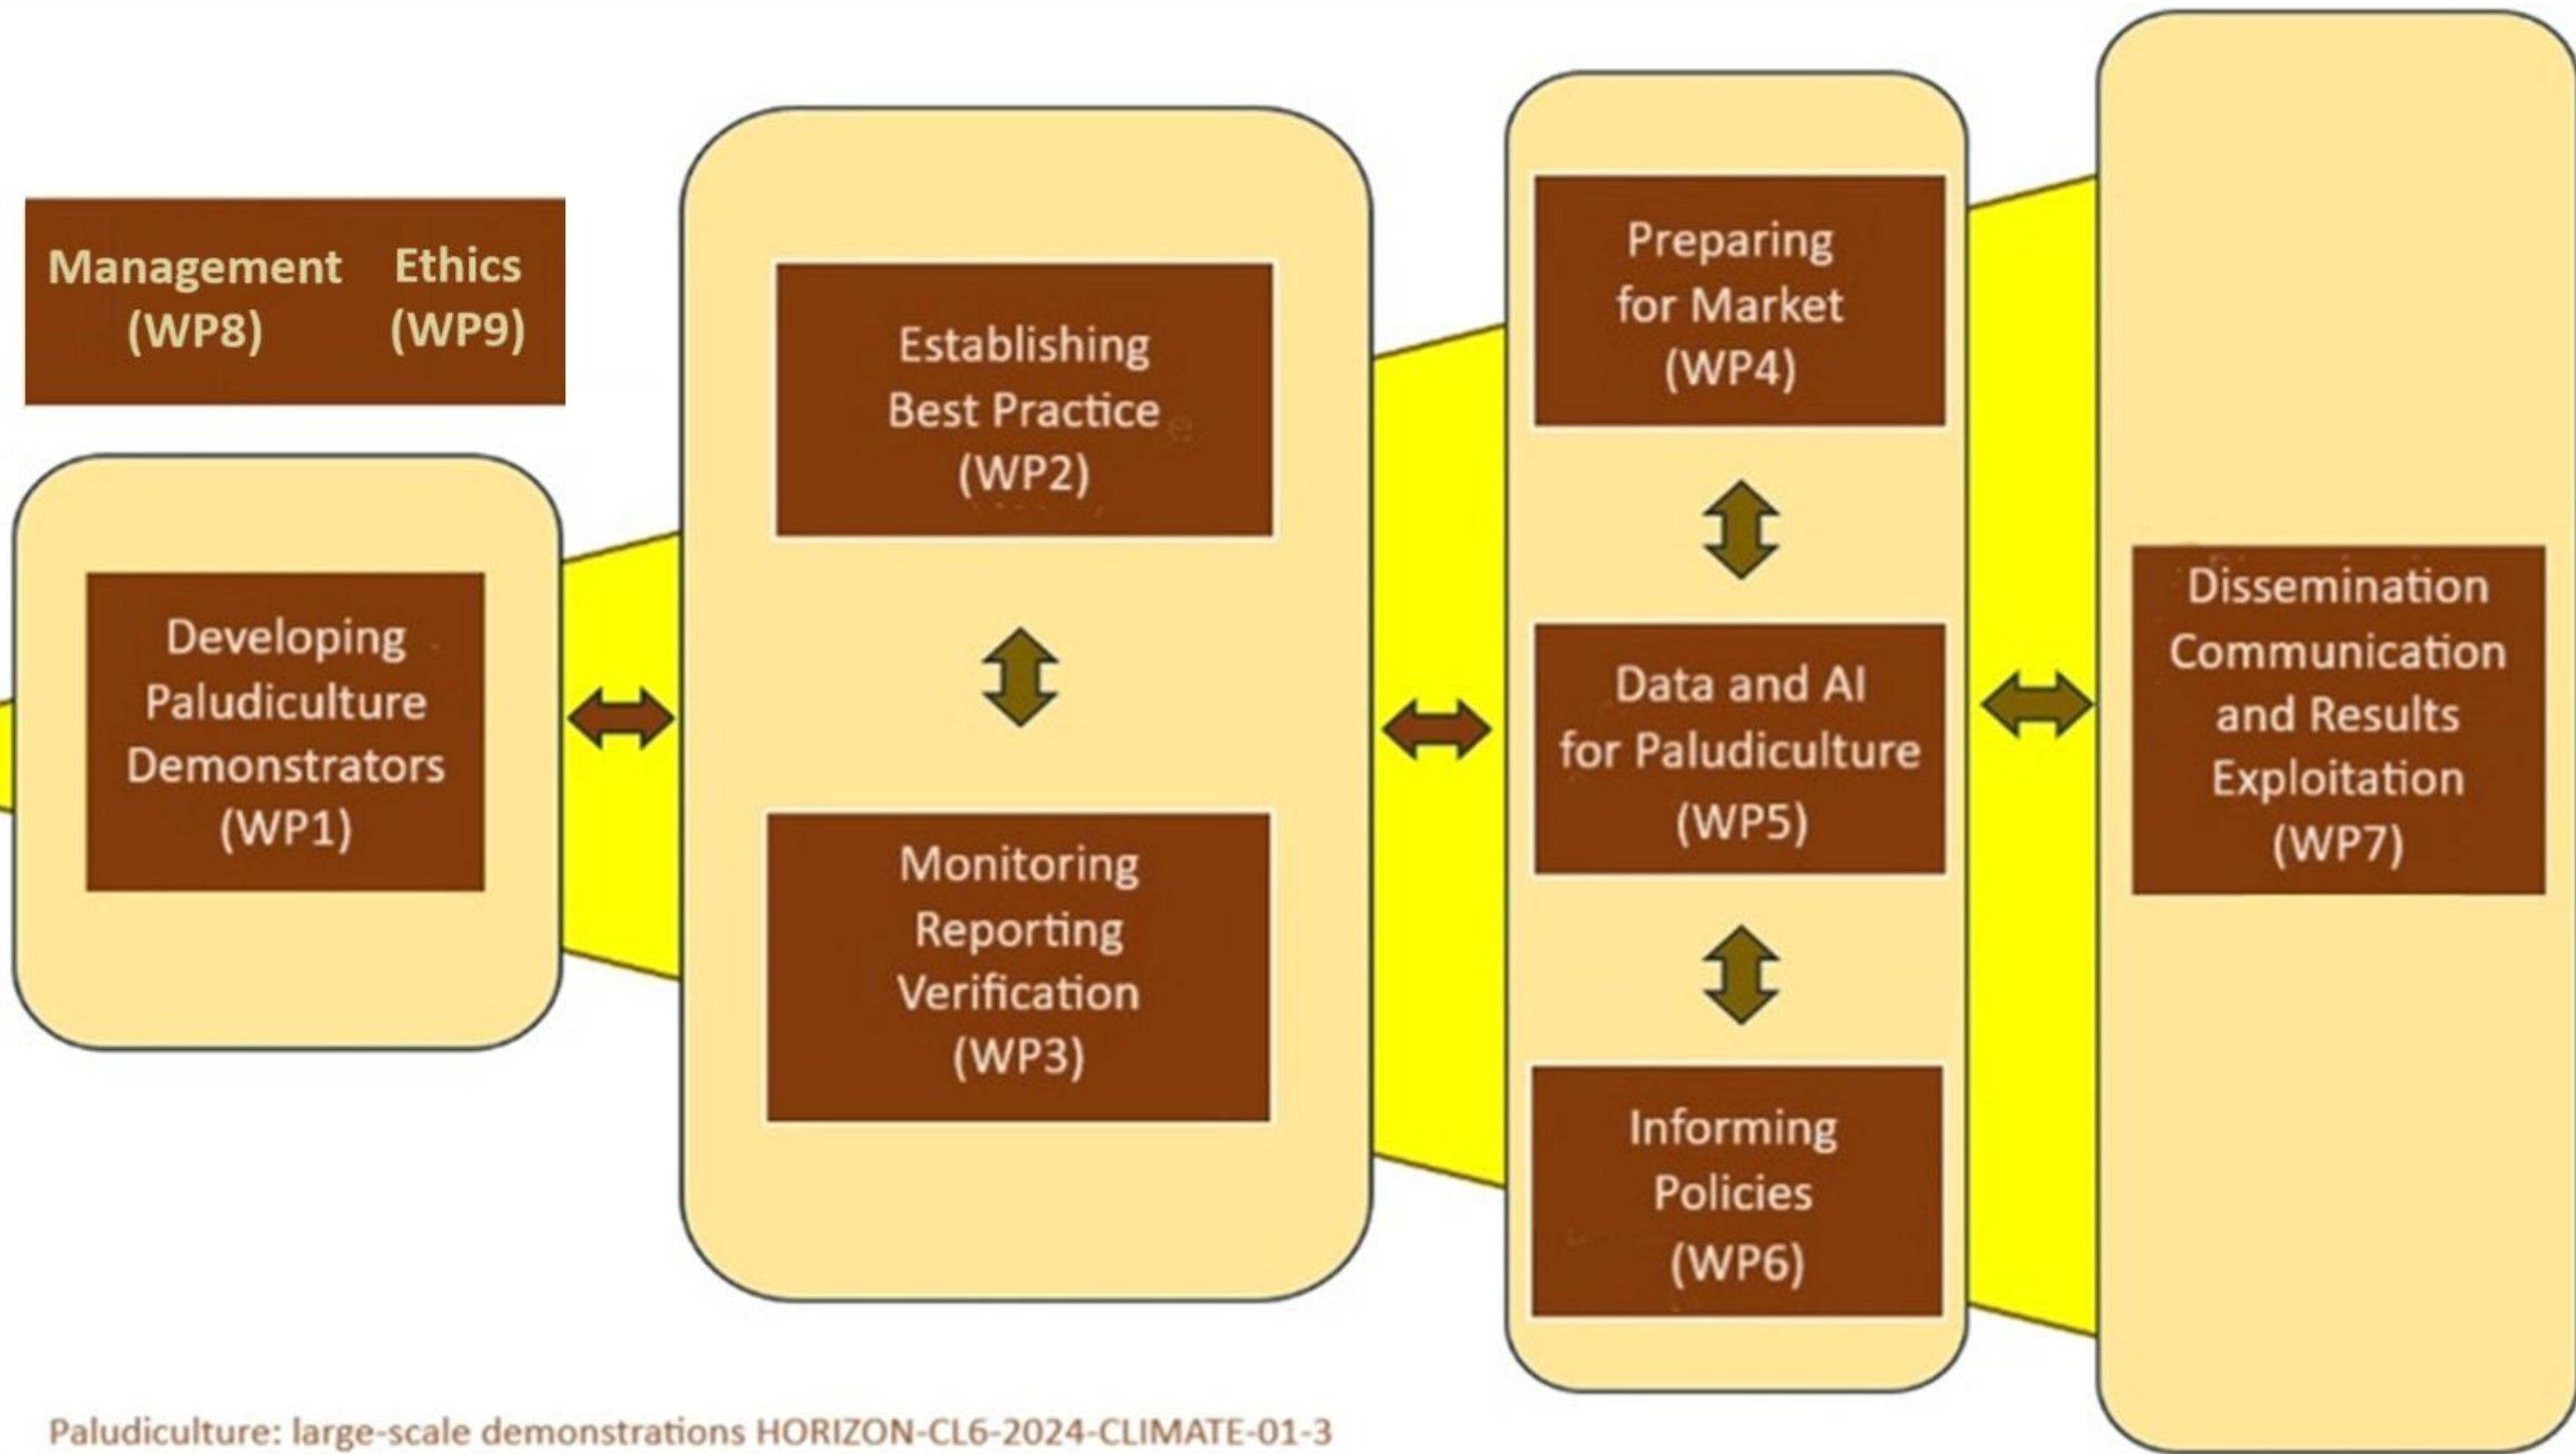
Management (WP8)

Ethics (WP9)

Developing Paludiculture Demonstrators (WP1)

Establishing Best Practice (WP2)

Monitoring Reporting Verification (WP3)

Preparing for Market (WP4)

Data and AI for Paludiculture (WP5)

Informing Policies (WP6)

Dissemination Communication and Results Exploitation (WP7)

Paludiculture: large-scale demonstrations HORIZON-CL6-2024-CLIMATE-01-3